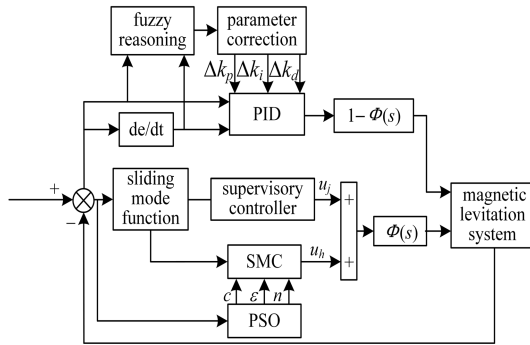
fuzzy reasoning

parameter correction

$\Delta k_p$ $\Delta k_i$ $\Delta k_d$

de/dt

PID

$1-\Phi(s)$

+

−

sliding mode function

supervisory controller

$u_j$

+

+

$\Phi(s)$

magnetic levitation system

SMC

$u_h$

$c$ $\varepsilon$ $n$

PSO